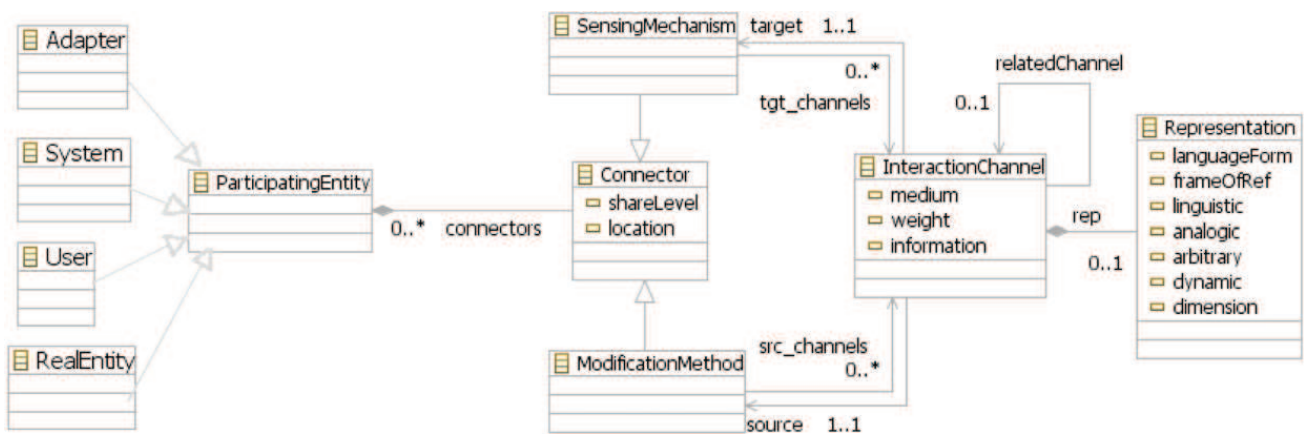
Adapter

System

User

RealEntity

ParticipatingEntity

0..* connectors

SensingMechanism target 1..1

0..*

tgt_channels

Connector
shareLevel
location

ModificationMethod

src_channels
0..*

source 1..1

relatedChannel

0..1

InteractionChannel
medium
weight
information

rep

0..1

Representation
languageForm
frameOfRef
linguistic
analogic
arbitrary
dynamic
dimension